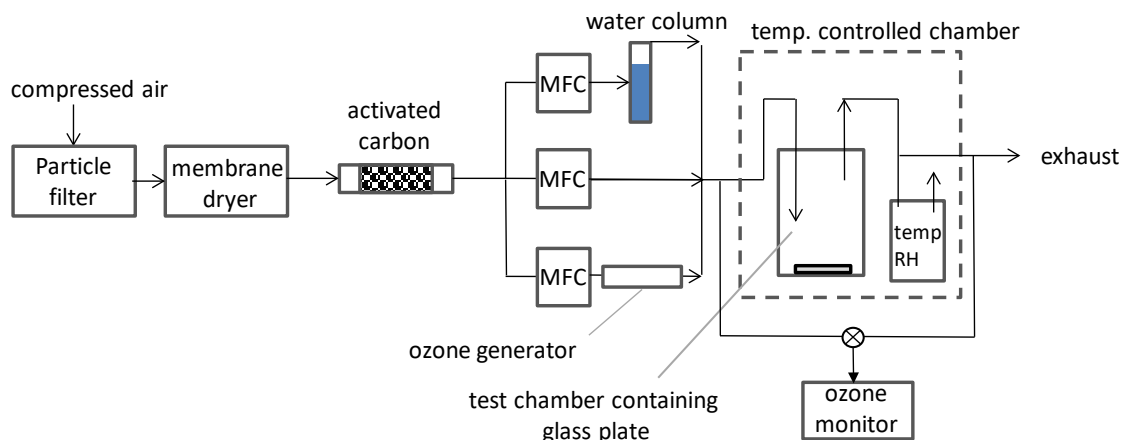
compressed air

Particle filter

membrane dryer

activated carbon

MFC

MFC

MFC

water column

temp. controlled chamber

exhaust

temp RH

ozone generator

test chamber containing glass plate

ozone monitor